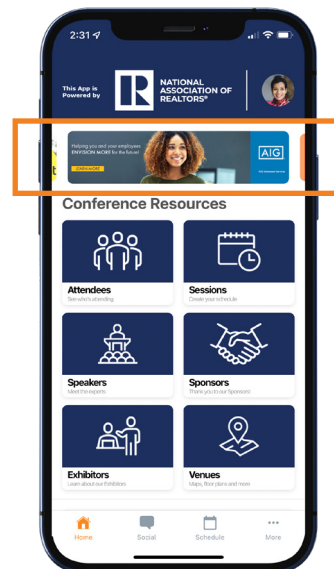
2:31

This App is Powered by

R

NATIONAL ASSOCIATION OF REALTORS®

Helping you and your employees ENVISION MORE for the future!

LEARN MORE

AIG

Conference Resources

Attendees
See who's attending

Sessions
Create your schedule

Speakers
Meet the experts

Sponsors
Thank you to our Sponsors!

Exhibitors
Learn about our Exhibitors

Venues
Maps, floor plans and more

Home

Social

Schedule

More